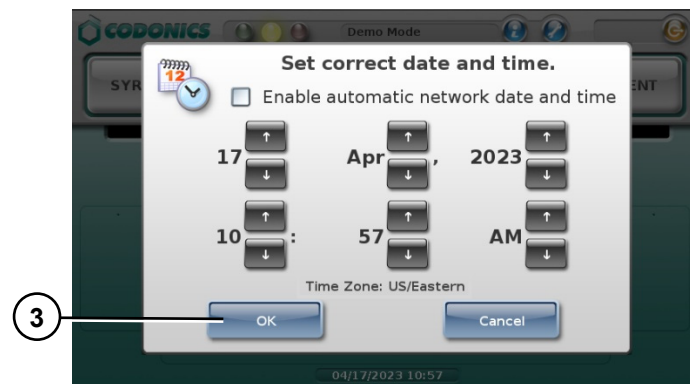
CODONICS

Demo Mode

SYR

ENT

12

Set correct date and time.

Enable automatic network date and time

17 ↑ ↓

Apr ↑ ↓ ,

2023 ↑ ↓

10 ↑ ↓ :

57 ↑ ↓

AM ↑ ↓

Time Zone: US/Eastern

3

OK

Cancel

04/17/2023 10:57